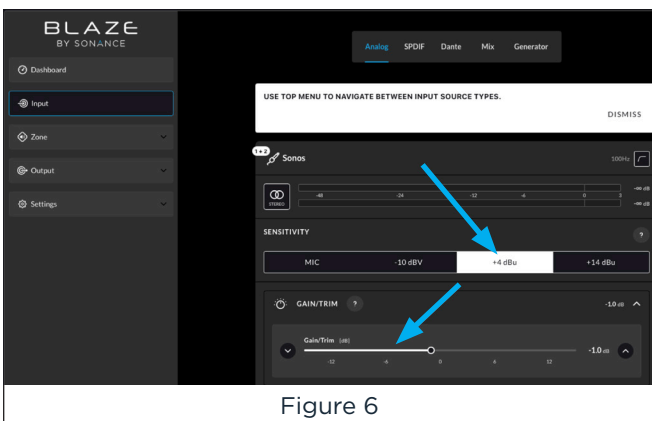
BLAZE
BY SONANCE

Dashboard

Input

Zone

Output

Settings

Analog SPDIF Dante Mix Generator

USE TOP MENU TO NAVIGATE BETWEEN INPUT SOURCE TYPES.

DISMISS

1+2 Sonos

100Hz

STEREO

-48 -24 -12 -6 0

-∞ dB
-∞ dB

SENSITIVITY

?

MIC -10 dBV +4 dBu +14 dBu

GAIN/TRIM ?

-1.0 dB

Gain/Trim [dB]

-12 -6 0 6 12

-1.0 dB

Figure 6